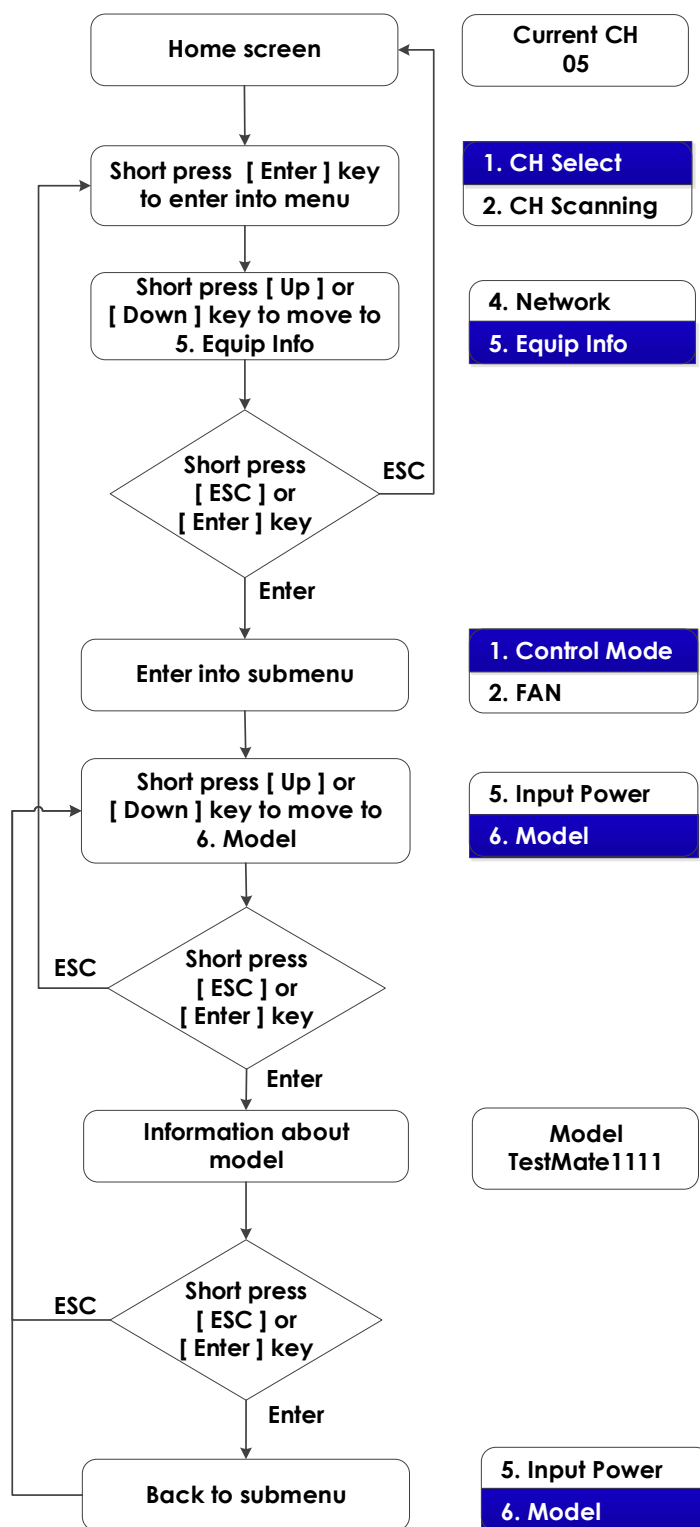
Home screen

Current CH
05

Short press [ Enter ] key to enter into menu

1. CH Select
2. CH Scanning

Short press [ Up ] or [ Down ] key to move to 5. Equip Info

4. Network
5. Equip Info

Short press [ ESC ] or [ Enter ] key

ESC

Enter

Enter into submenu

1. Control Mode
2. FAN

Short press [ Up ] or [ Down ] key to move to 6. Model

5. Input Power
6. Model

ESC

Short press [ ESC ] or [ Enter ] key

Enter

Information about model

Model
TestMate1111

ESC

Short press [ ESC ] or [ Enter ] key

Enter

Back to submenu

5. Input Power
6. Model